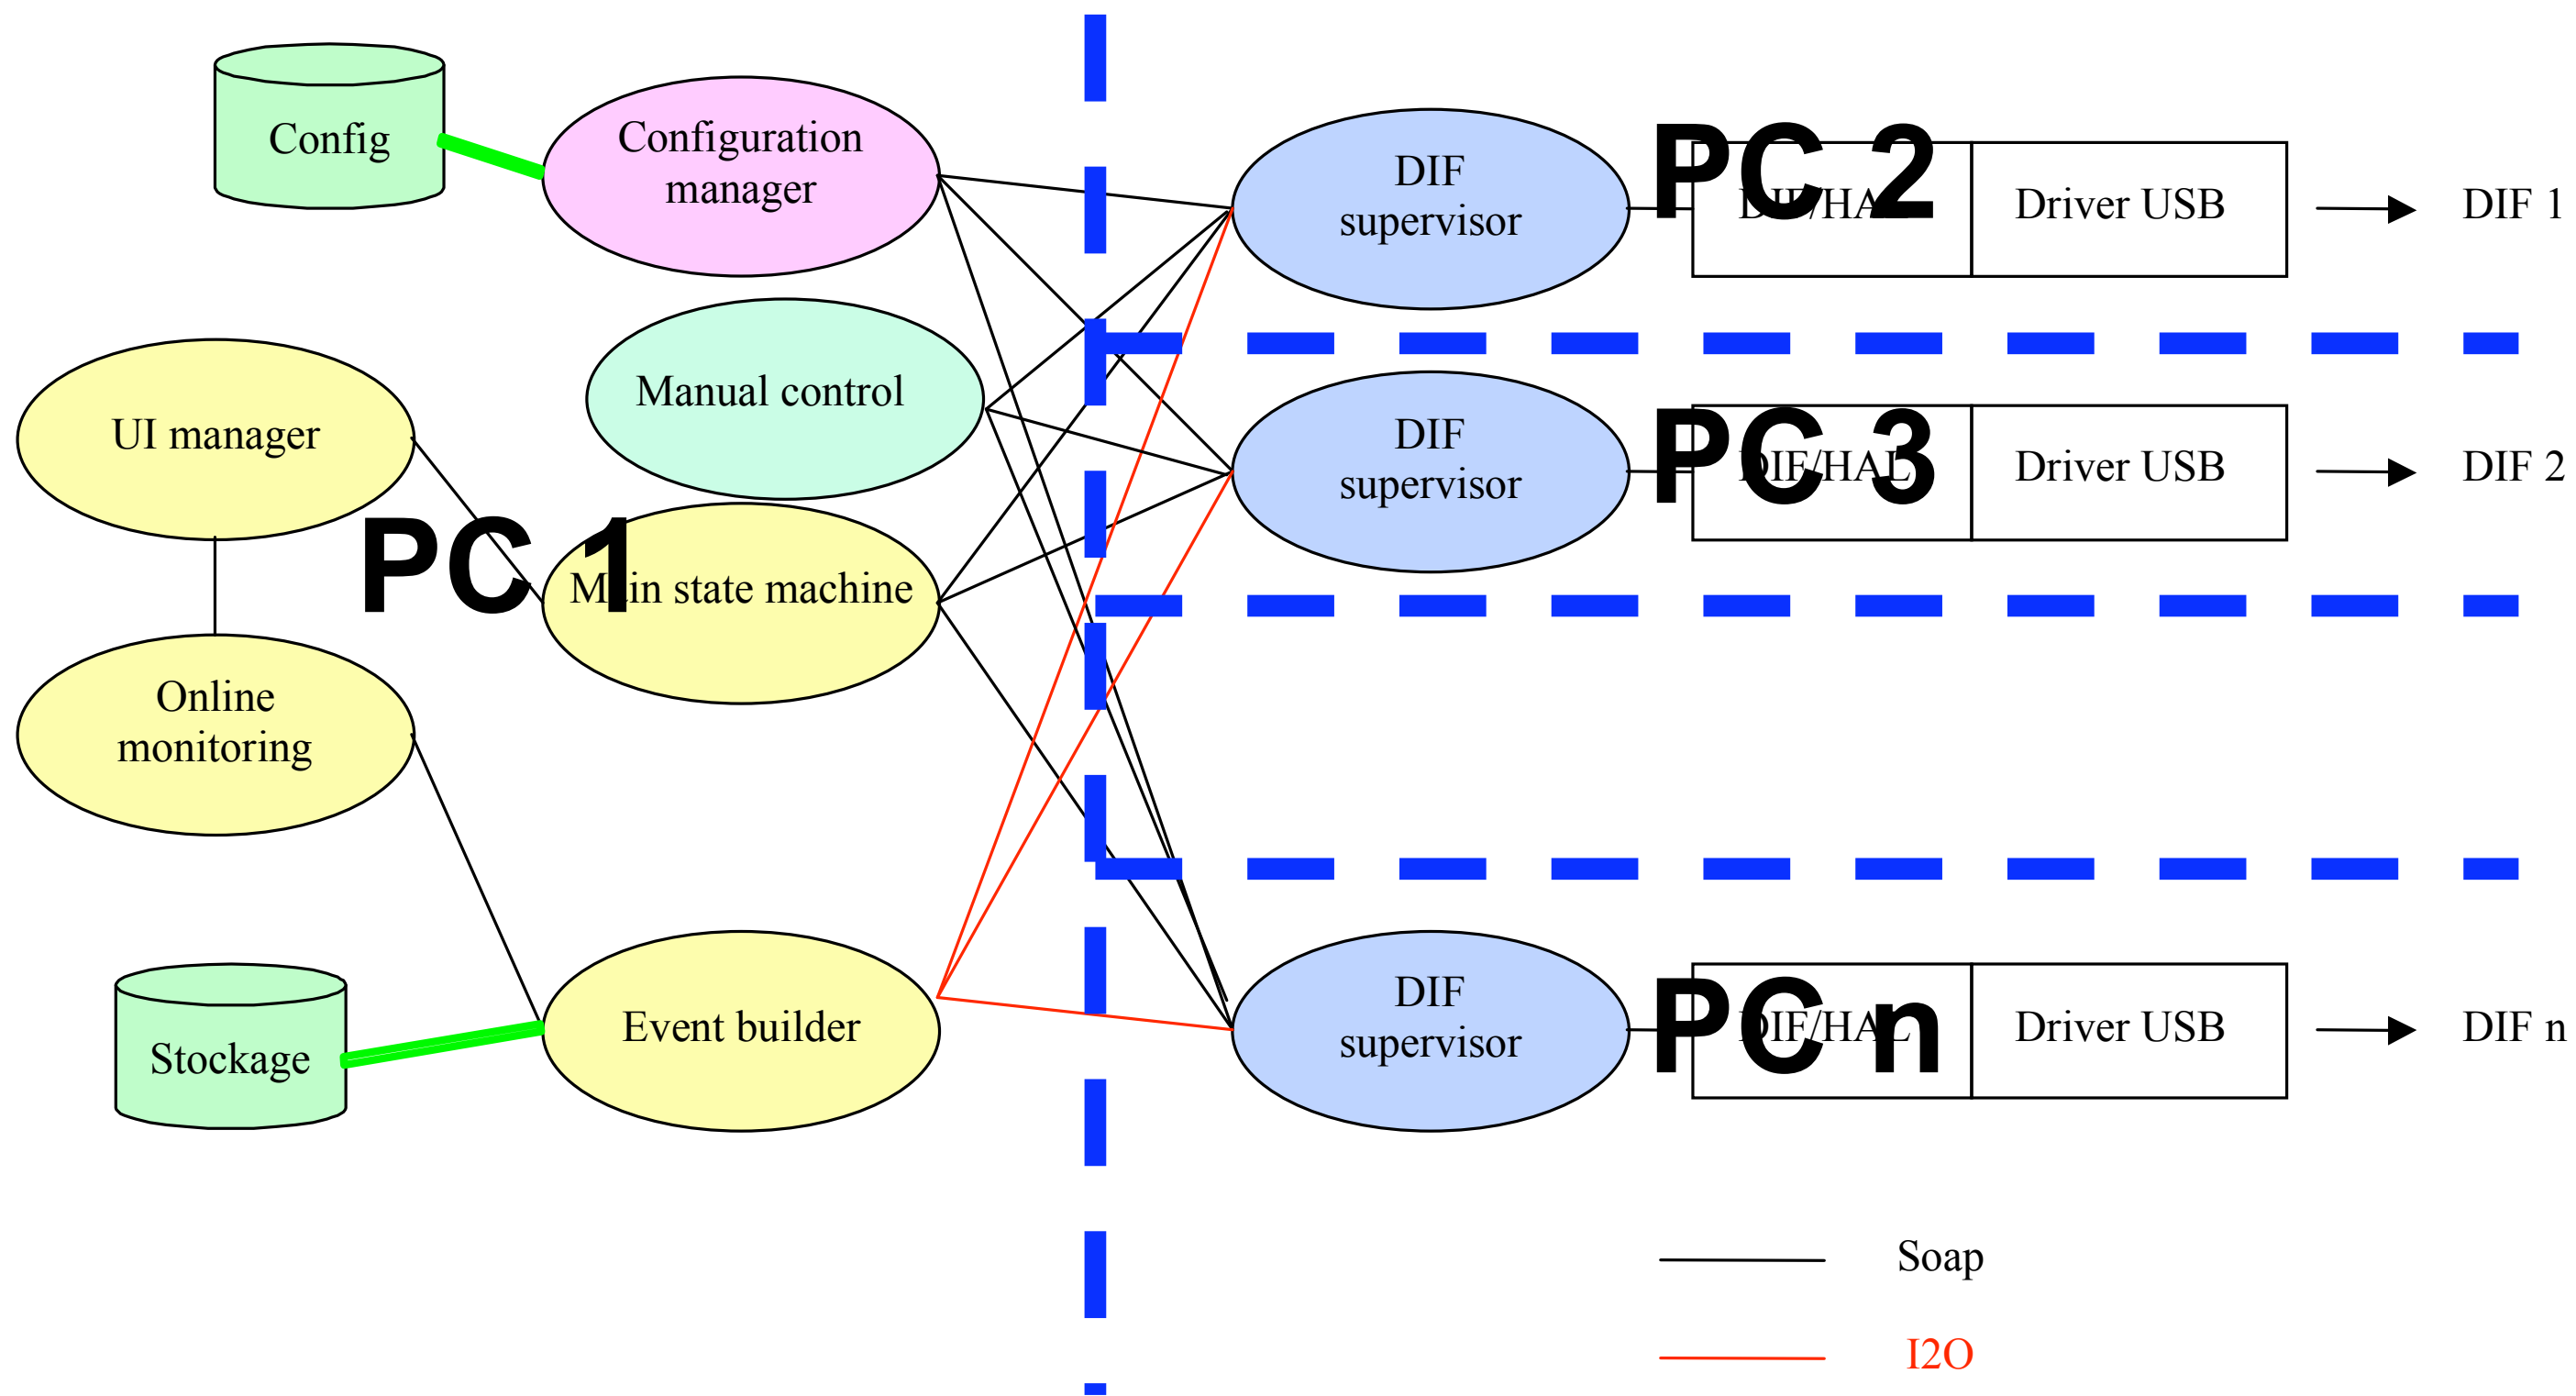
Config

Configuration manager

Manual control

UI manager

PC 1

Main state machine

Online monitoring

Stockage

Event builder

DIF supervisor

PC 2

DIF/HAL

Driver USB

DIF 1

DIF supervisor

PC 3

DIF/HAL

Driver USB

DIF 2

DIF supervisor

PC n

DIF/HAL

Driver USB

DIF n

Soap

I2O